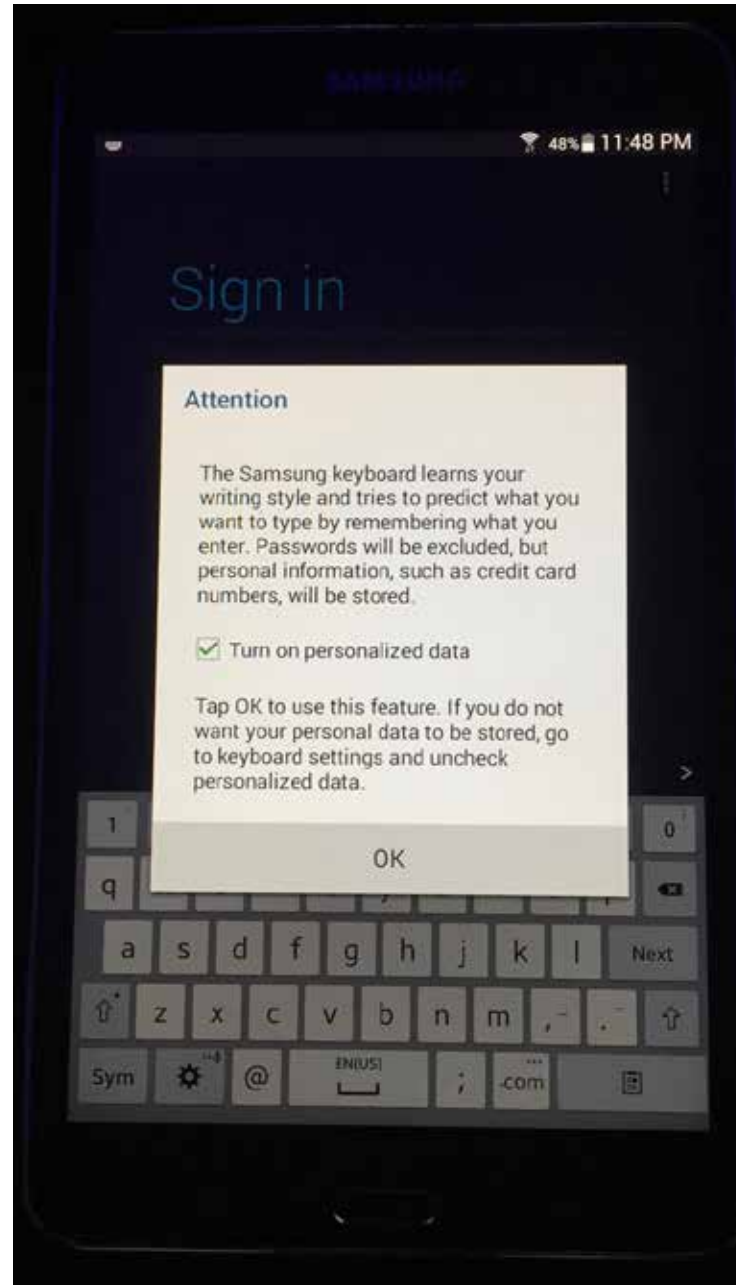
SAMSUNG

48% 11:48 PM

Sign in

Attention

The Samsung keyboard learns your writing style and tries to predict what you want to type by remembering what you enter. Passwords will be excluded, but personal information, such as credit card numbers, will be stored.

Turn on personalized data

Tap OK to use this feature. If you do not want your personal data to be stored, go to keyboard settings and uncheck personalized data.

OK

1 0
q
a s d f g h j k l Next
z x c v b n m
Sym @ EN(US) ; .com